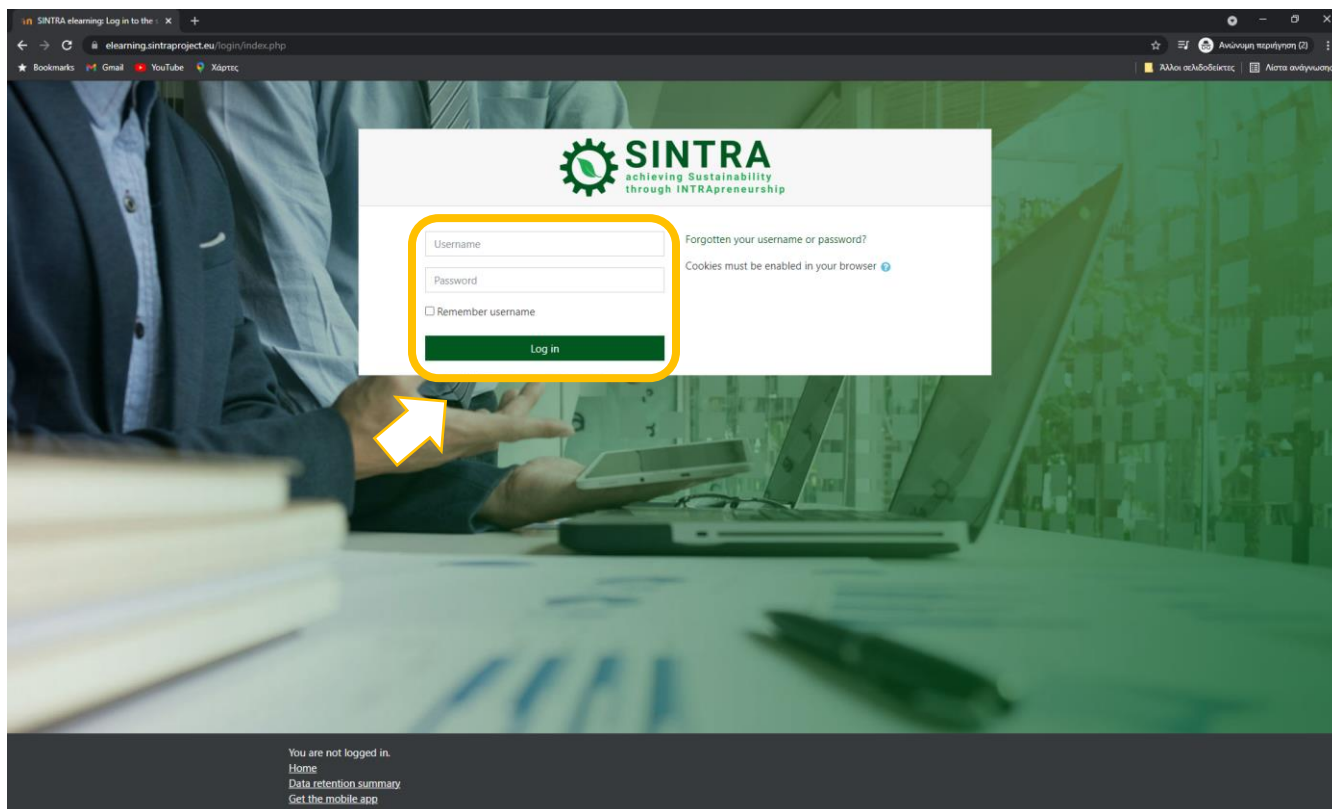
SINTRA elearning: Log in to the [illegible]
elearning.sintraproject.eu/login/index.php
Ανώνυμη περιήγηση (2)
Bookmarks Gmail YouTube Χάρτες
Άλλοι σελιδοδείκτες | Λίστα ανάγνωσης

SINTRA
achieving Sustainability through INTRApreneurship

Username
Password
Remember username
Log in

Forgotten your username or password?
Cookies must be enabled in your browser

You are not logged in.
Home
Data retention summary
Get the mobile app